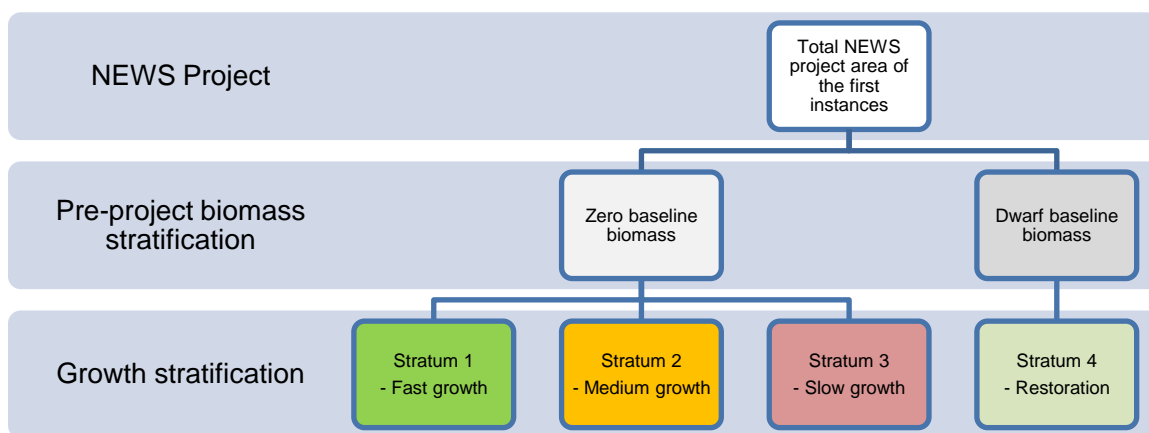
NEWS Project

Total NEWS project area of the first instances

Pre-project biomass stratification

Zero baseline biomass

Dwarf baseline biomass

Growth stratification

Stratum 1
- Fast growth

Stratum 2
- Medium growth

Stratum 3
- Slow growth

Stratum 4
- Restoration